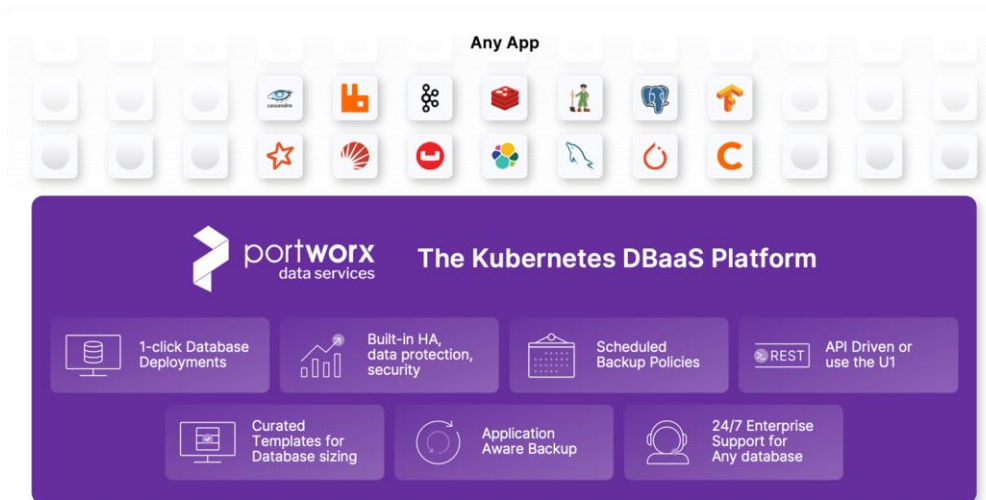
Any App

cassandra

portworx
data services

The Kubernetes DBaaS Platform

1-click Database Deployments

Built-in HA, data protection, security

Scheduled Backup Policies

REST

API Driven or use the U1

Curated Templates for Database sizing

Application Aware Backup

24/7 Enterprise Support for Any database